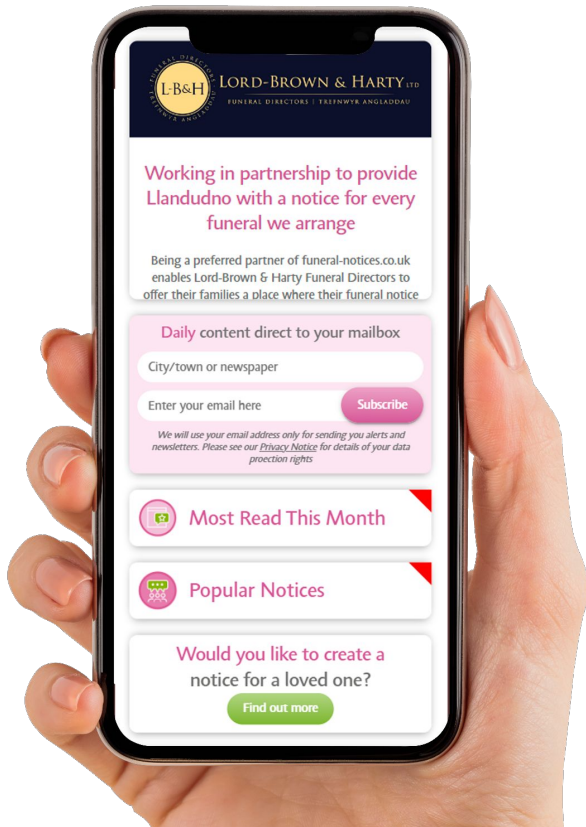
FUNERAL DIRECTORS
L·B&H
TREFNWYR ANGLADDAU
LORD-BROWN & HARTY LTD
FUNERAL DIRECTORS | TREFNWYR ANGLADDAU

Working in partnership to provide Llandudno with a notice for every funeral we arrange

Being a preferred partner of funeral-notices.co.uk enables Lord-Brown & Harty Funeral Directors to offer their families a place where their funeral notice

Daily content direct to your mailbox

City/town or newspaper

Enter your email here

Subscribe

We will use your email address only for sending you alerts and newsletters. Please see our Privacy Notice for details of your data proection rights

Most Read This Month

Popular Notices

Would you like to create a notice for a loved one?

Find out more